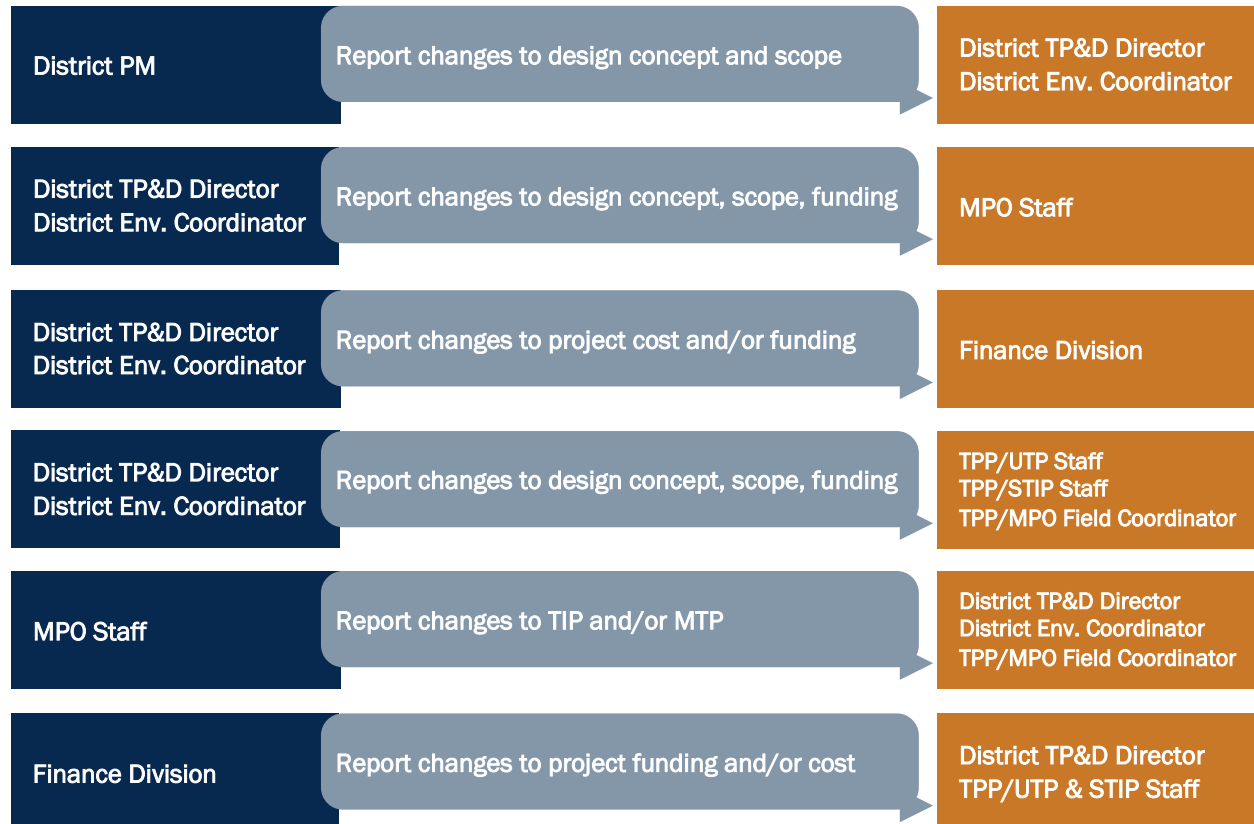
District PM

Report changes to design concept and scope

District TP&D Director
District Env. Coordinator

District TP&D Director
District Env. Coordinator

Report changes to design concept, scope, funding

MPO Staff

District TP&D Director
District Env. Coordinator

Report changes to project cost and/or funding

Finance Division

District TP&D Director
District Env. Coordinator

Report changes to design concept, scope, funding

TPP/UTP Staff
TPP/STIP Staff
TPP/MPO Field Coordinator

MPO Staff

Report changes to TIP and/or MTP

District TP&D Director
District Env. Coordinator
TPP/MPO Field Coordinator

Finance Division

Report changes to project funding and/or cost

District TP&D Director
TPP/UTP & STIP Staff